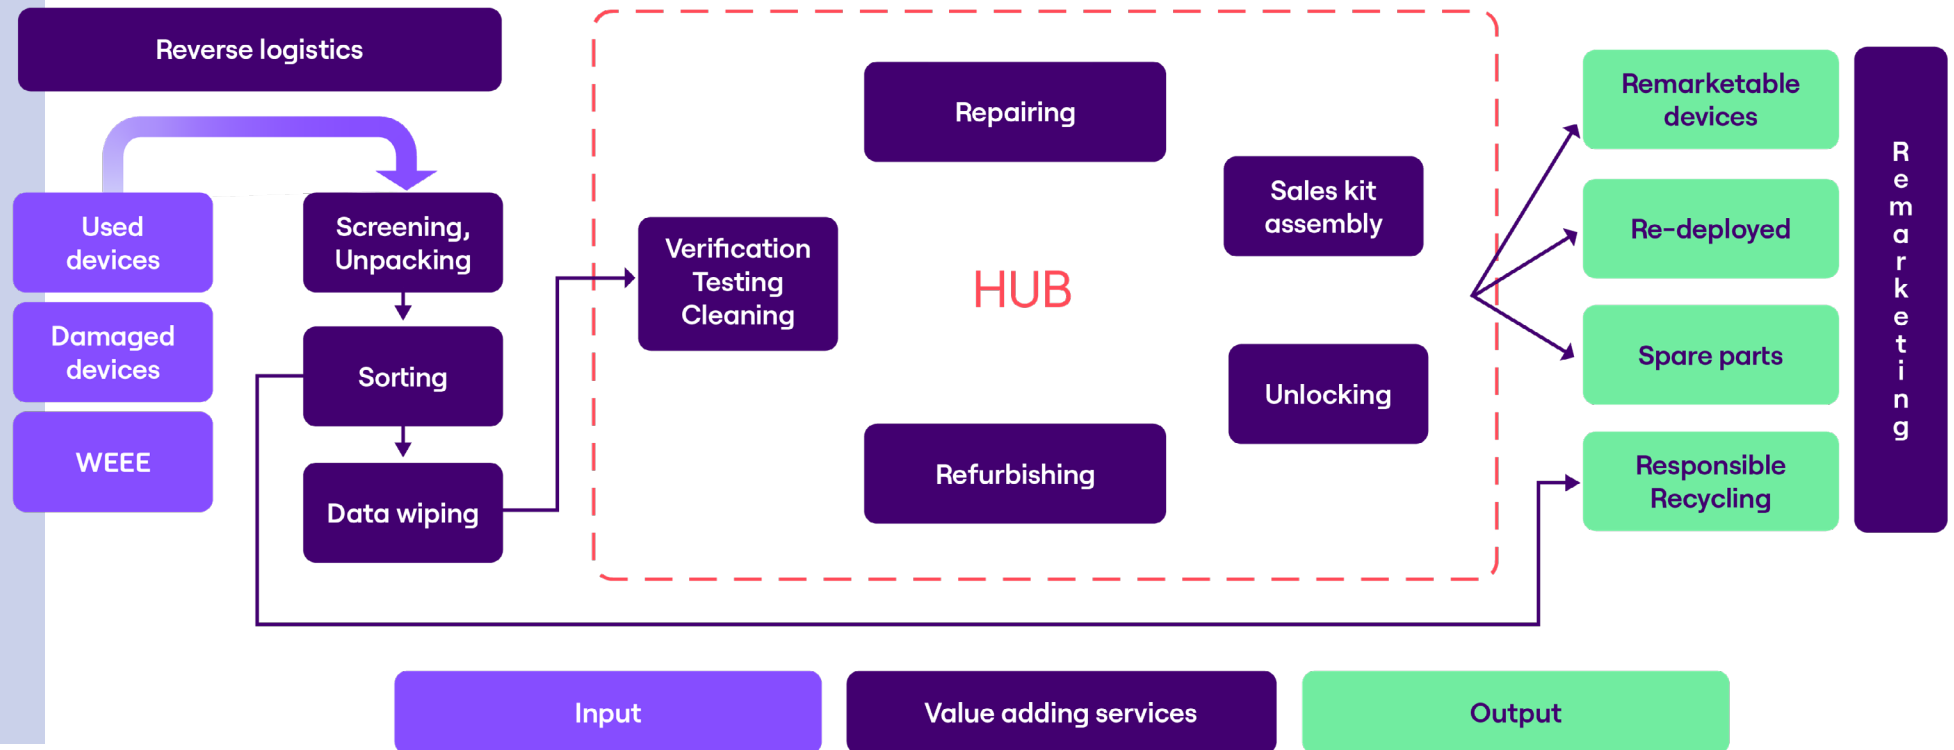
Reverse logistics

Used devices

Damaged devices

WEEE

Screening, Unpacking

Sorting

Data wiping

Verification Testing Cleaning

Repairing

HUB

Refurbishing

Sales kit assembly

Unlocking

Remarketable devices

Re-deployed

Spare parts

Responsible Recycling

Remarketing

Input

Value adding services

Output